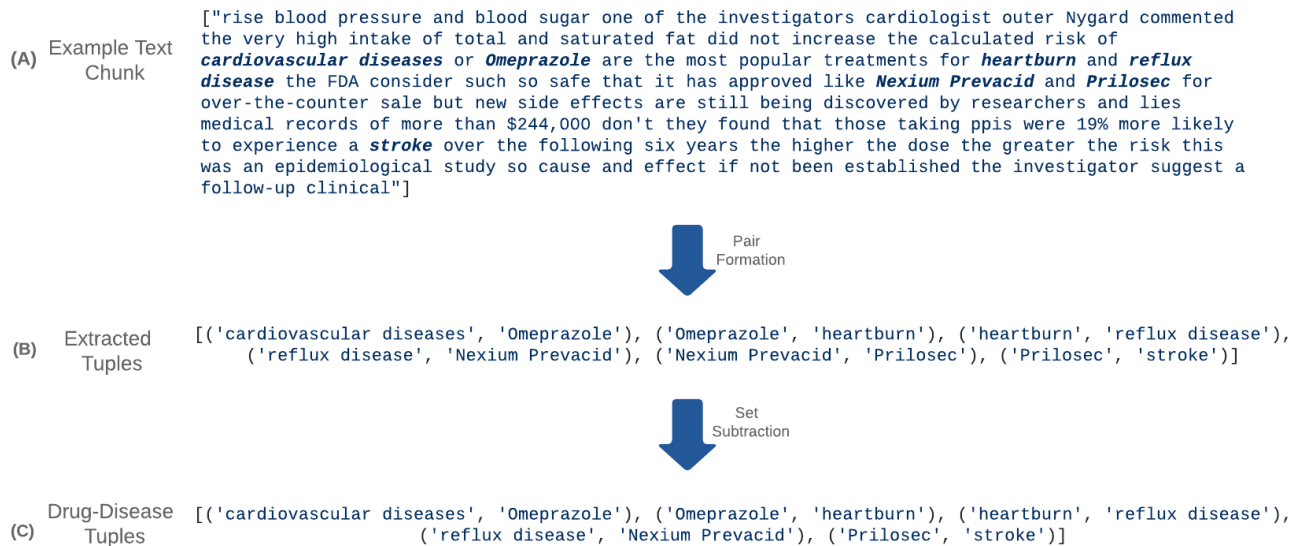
(A) Example Text Chunk

["rise blood pressure and blood sugar one of the investigators cardiologist outer Nygard commented the very high intake of total and saturated fat did not increase the calculated risk of **cardiovascular diseases** or **Omeprazole** are the most popular treatments for **heartburn** and **reflux disease** the FDA consider such so safe that it has approved like **Nexium Prevacid** and **Prilosec** for over-the-counter sale but new side effects are still being discovered by researchers and lies medical records of more than $244,000 don't they found that those taking ppis were 19% more likely to experience a **stroke** over the following six years the higher the dose the greater the risk this was an epidemiological study so cause and effect if not been established the investigator suggest a follow-up clinical"]

Pair Formation

(B) Extracted Tuples

[('cardiovascular diseases', 'Omeprazole'), ('Omeprazole', 'heartburn'), ('heartburn', 'reflux disease'), ('reflux disease', 'Nexium Prevacid'), ('Nexium Prevacid', 'Prilosec'), ('Prilosec', 'stroke')]

Set Subtraction

(C) Drug-Disease Tuples

[('cardiovascular diseases', 'Omeprazole'), ('Omeprazole', 'heartburn'), ('heartburn', 'reflux disease'), ('reflux disease', 'Nexium Prevacid'), ('Prilosec', 'stroke')]